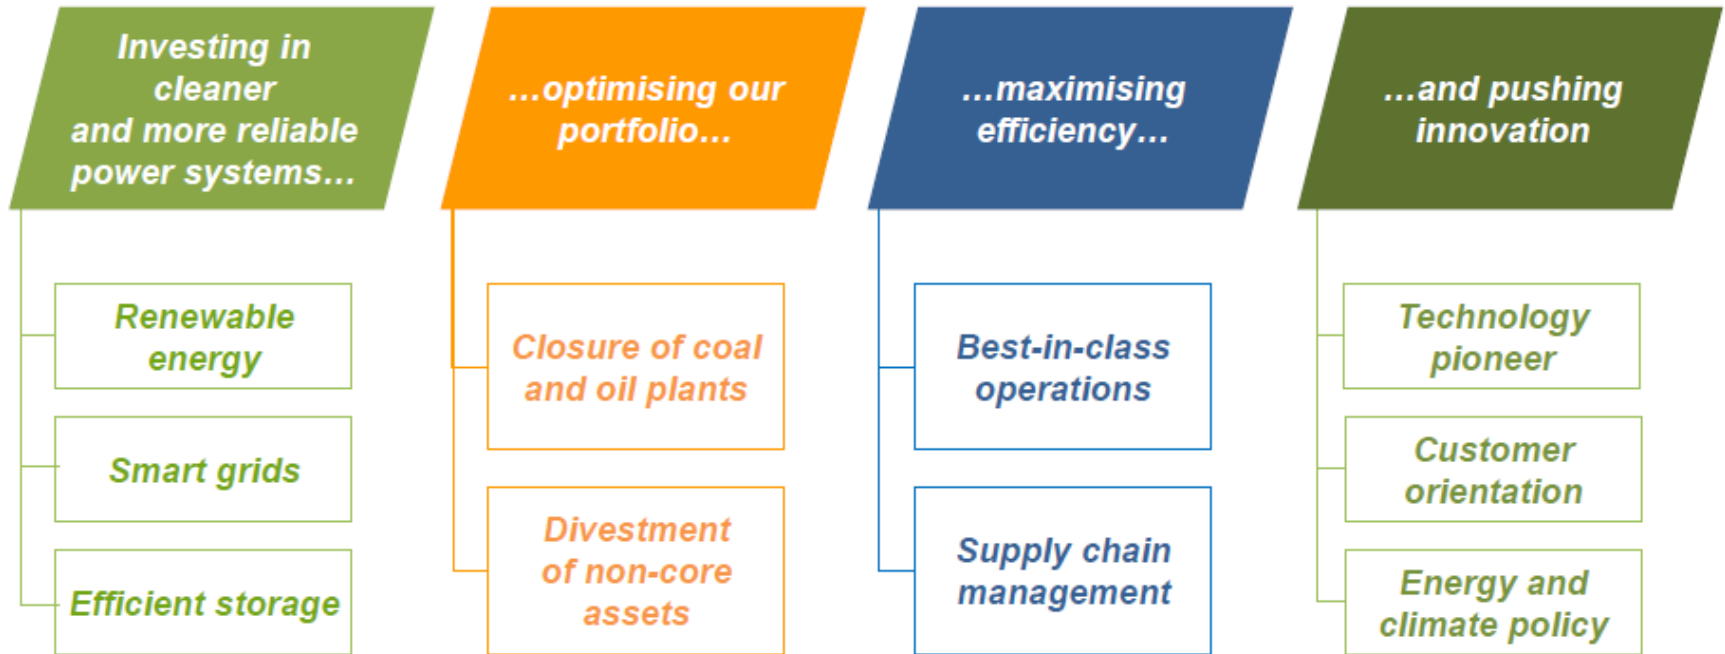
Investing in cleaner and more reliable power systems…

Renewable energy

Smart grids

Efficient storage

…optimising our portfolio…

Closure of coal and oil plants

Divestment of non-core assets

…maximising efficiency…

Best-in-class operations

Supply chain management

…and pushing innovation

Technology pioneer

Customer orientation

Energy and climate policy